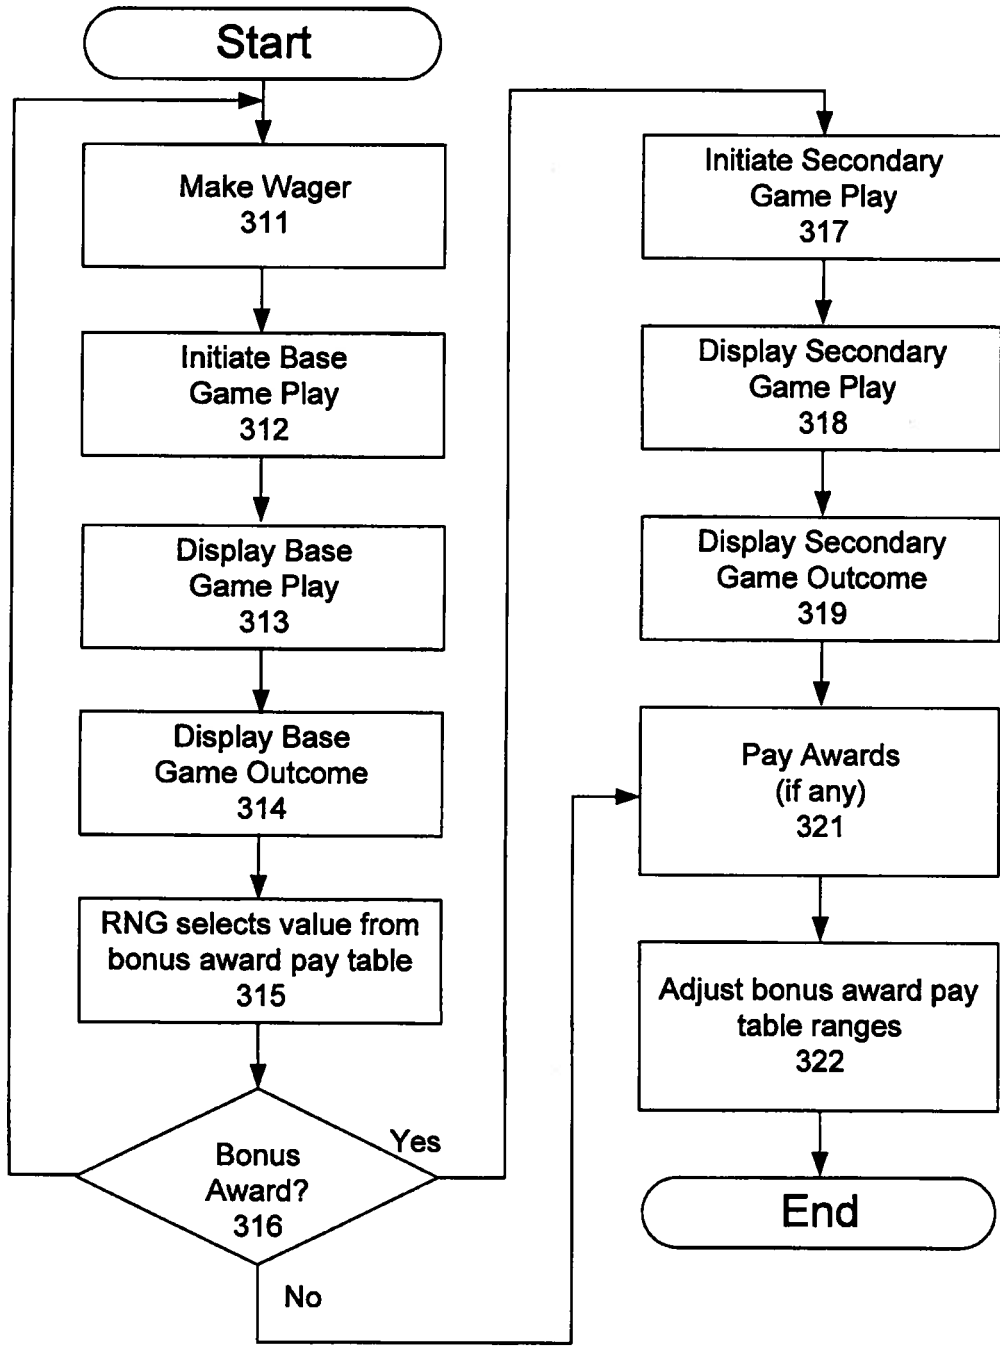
Start

Make Wager
311

Initiate Base Game Play
312

Display Base Game Play
313

Display Base Game Outcome
314

RNG selects value from bonus award pay table
315

Bonus Award?
316

Yes

No

Initiate Secondary Game Play
317

Display Secondary Game Play
318

Display Secondary Game Outcome
319

Pay Awards (if any)
321

Adjust bonus award pay table ranges
322

End